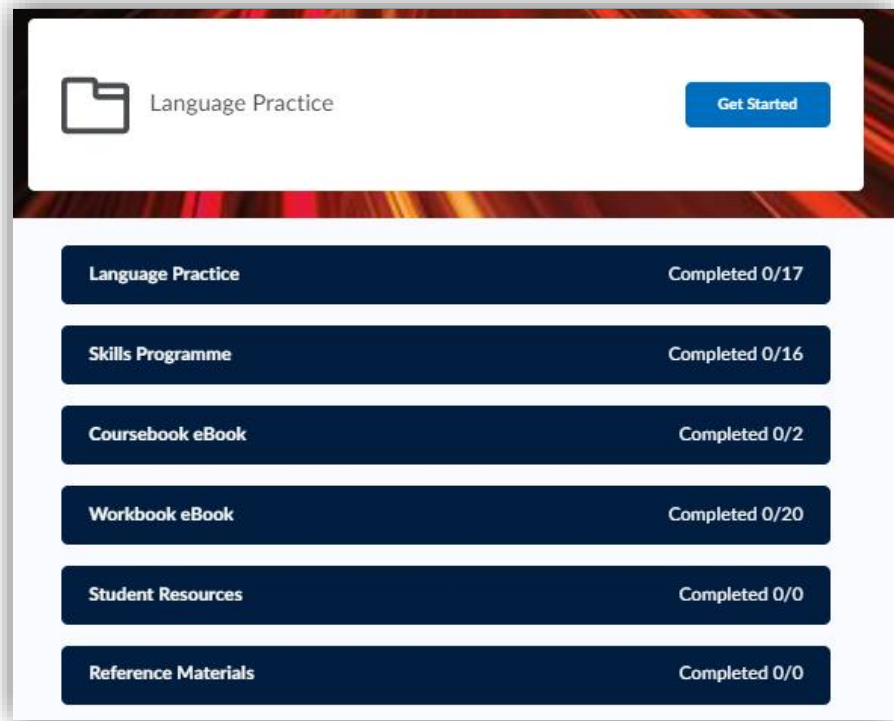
Language Practice

Get Started

Language Practice Completed 0/17

Skills Programme Completed 0/16

Coursebook eBook Completed 0/2

Workbook eBook Completed 0/20

Student Resources Completed 0/0

Reference Materials Completed 0/0